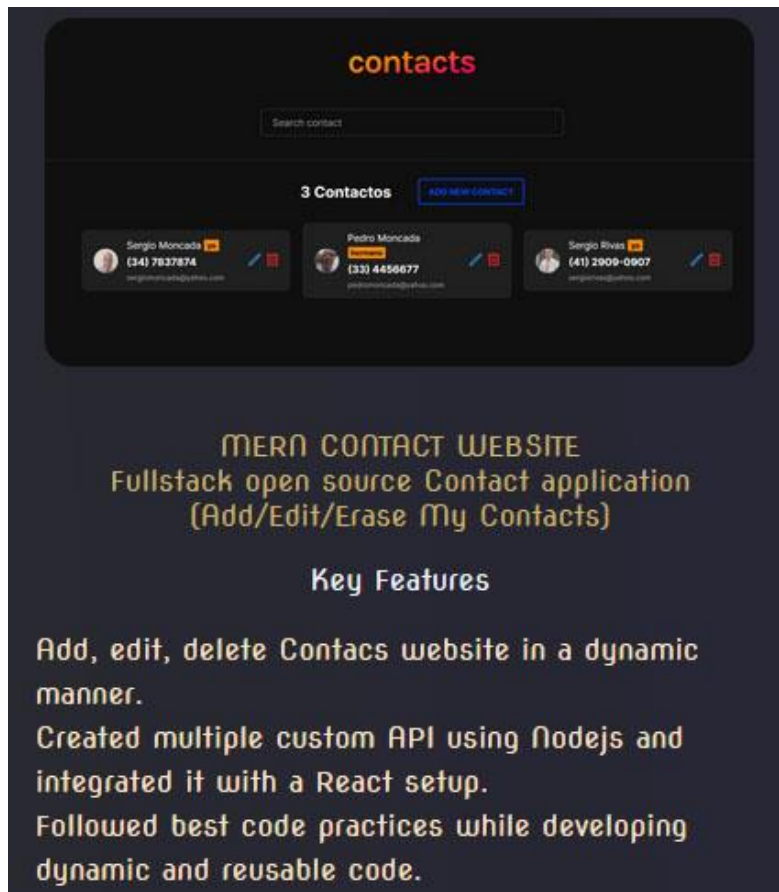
contacts

Search contact

3 Contactos ADD NEW CONTACT

Sergio Moncada yo
(34) 7837874
sergiomoncada@yahoo.com

Pedro Moncada
hermano
(33) 4456677
pedromoncada@yahoo.com

Sergio Rivas yo
(41) 2909-0907
sergiorivas@yahoo.com

MERN CONTACT WEBSITE
Fullstack open source Contact application
(Add/Edit/Erase My Contacts)

Key Features

Add, edit, delete Contacs website in a dynamic manner.
Created multiple custom API using Nodejs and integrated it with a React setup.
Followed best code practices while developing dynamic and reusable code.